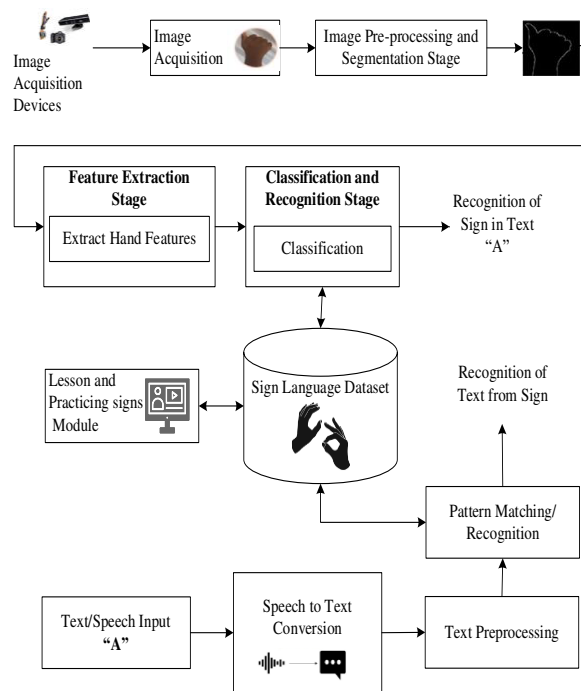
Image Acquisition Devices

Image Acquisition

Image Pre-processing and Segmentation Stage

Feature Extraction Stage

Extract Hand Features

Classification and Recognition Stage

Classification

Recognition of Sign in Text "A"

Lesson and Practicing signs Module

Sign Language Dataset

Recognition of Text from Sign

Pattern Matching/ Recognition

Text/Speech Input "A"

Speech to Text Conversion

Text Preprocessing